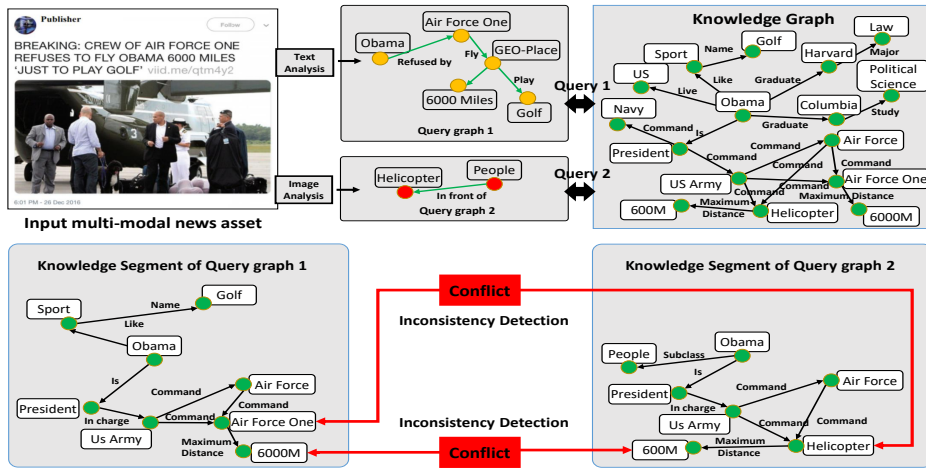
Publisher
Follow
BREAKING: CREW OF AIR FORCE ONE REFUSES TO FLY OBAMA 6000 MILES 'JUST TO PLAY GOLF' viid.me/qtm4y2
6:01 PM - 26 Dec 2016
Input multi-modal news asset

Text Analysis
Image Analysis

Air Force One
Obama
Refused by
Fly
GEO-Place
Play
6000 Miles
Golf
Query graph 1

Helicopter
People
In front of
Query graph 2

Query 1
Query 2

Knowledge Graph
Law
Golf
Sport
Name
Harvard
Major
US
Like
Graduate
Political Science
Live
Obama
Navy
Columbia
Study
Command
Is
Graduate
Air Force
President
Command
Command
Command
US Army
Command
Air Force One
Command
Maximum Distance
600M
Maximum Distance
Helicopter
6000M

Knowledge Segment of Query graph 1
Sport
Name
Golf
Like
Obama
Is
Command
Air Force
President
In charge
Command
Command
Air Force One
Us Army
Maximum Distance
6000M

Conflict
Inconsistency Detection
Inconsistency Detection
Conflict

Knowledge Segment of Query graph 2
Obama
People
Subclass
Is
Command
Air Force
President
In charge
Us Army
Command
Command
600M
Maximum Distance
Helicopter